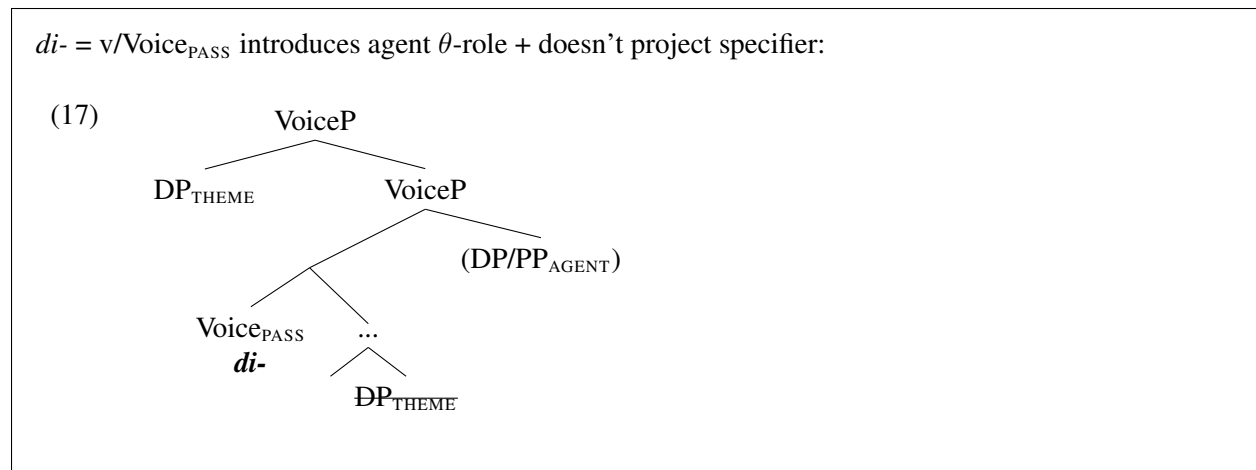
*di-* = v/Voice$_{\text{PASS}}$ introduces agent $\theta$-role + doesn't project specifier:

(17)

VoiceP

DP$_{\text{THEME}}$

VoiceP

(DP/PP$_{\text{AGENT}}$)

Voice$_{\text{PASS}}$

***di-***

...

~~DP$_{\text{THEME}}$~~